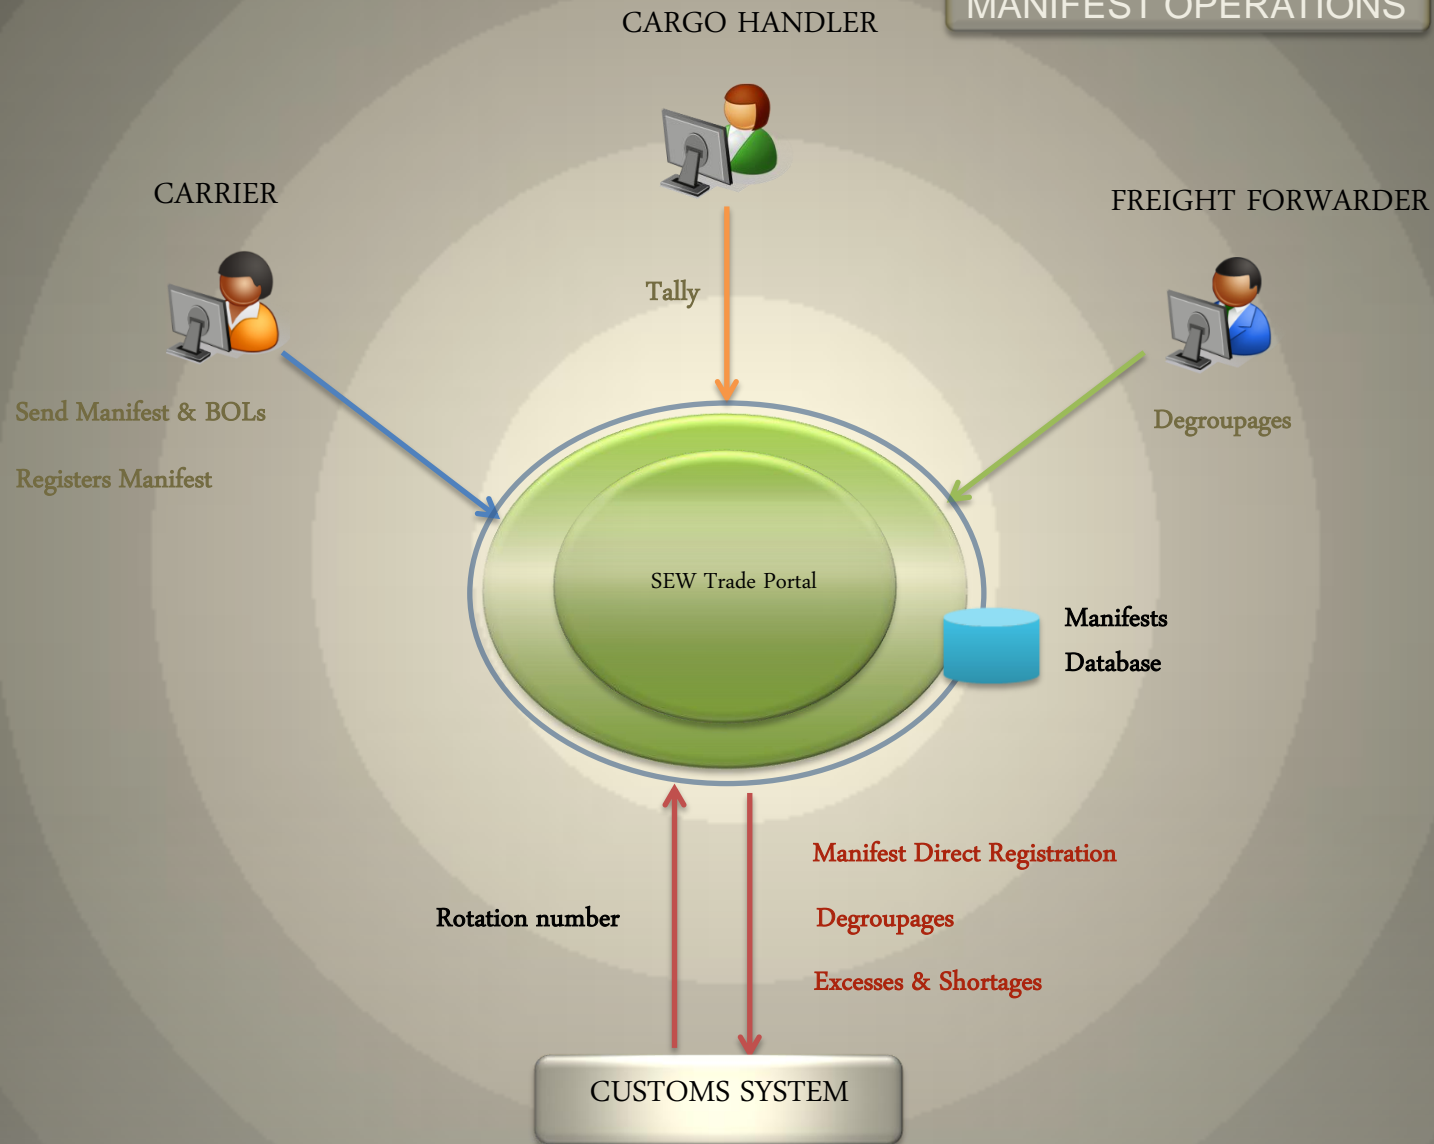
MANIFEST OPERATIONS

CARGO HANDLER

CARRIER

FREIGHT FORWARDER

Tally

Send Manifest & BOLs

Registers Manifest

Degroupages

SEW Trade Portal

Manifests Database

Manifest Direct Registration

Rotation number

Degroupages

Excesses & Shortages

CUSTOMS SYSTEM